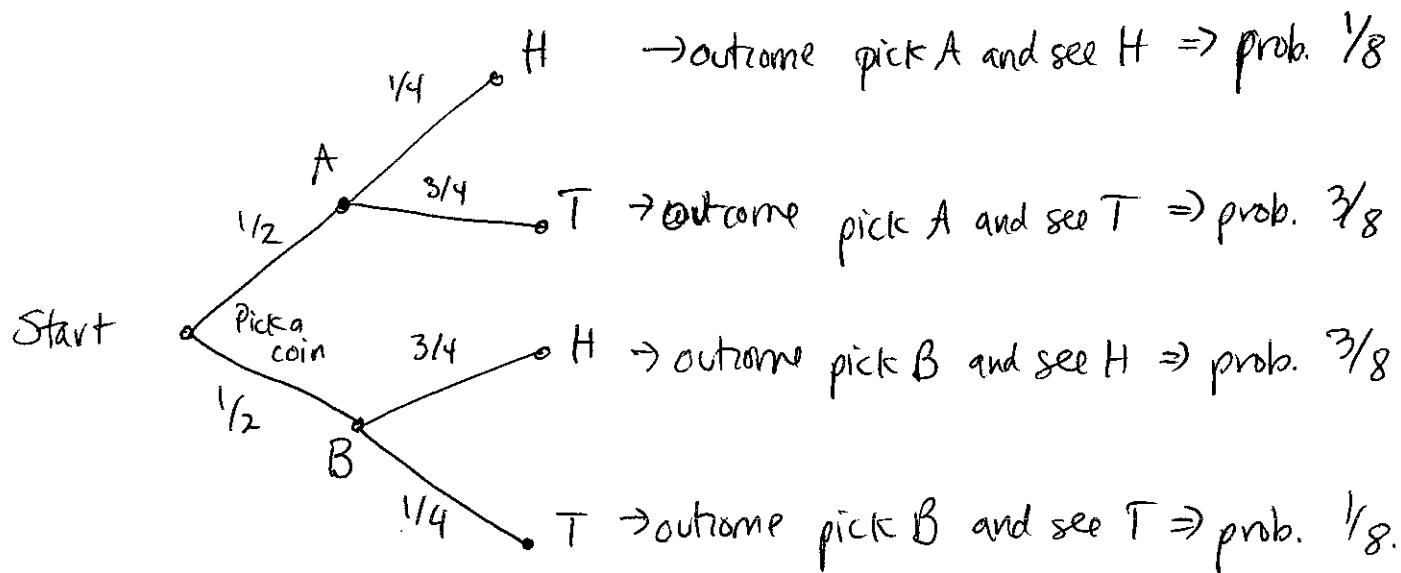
$1/4$ H $\rightarrow$ outcome pick A and see H $\Rightarrow$ prob. $1/8$

A $3/4$ T $\rightarrow$ outcome pick A and see T $\Rightarrow$ prob. $3/8$

$1/2$

Start Pick a coin $3/4$ H $\rightarrow$ outcome pick B and see H $\Rightarrow$ prob. $3/8$

$1/2$

B

$1/4$ T $\rightarrow$ outcome pick B and see T $\Rightarrow$ prob. $1/8$.